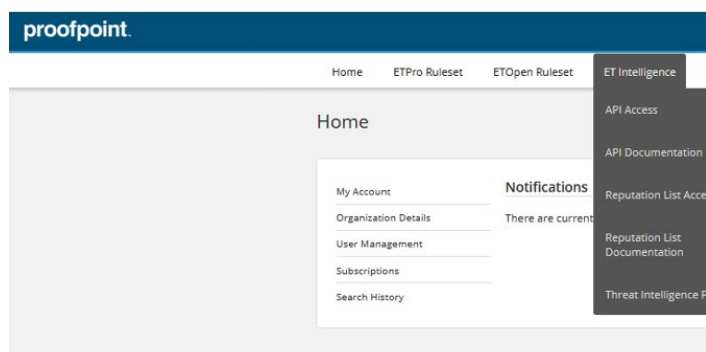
proofpoint.

Home ETPro Ruleset ETOpen Ruleset ET Intelligence

API Access

API Documentation

Reputation List Acce

Reputation List Documentation

Threat Intelligence P

Home

My Account

Organization Details

User Management

Subscriptions

Search History

Notifications

There are current